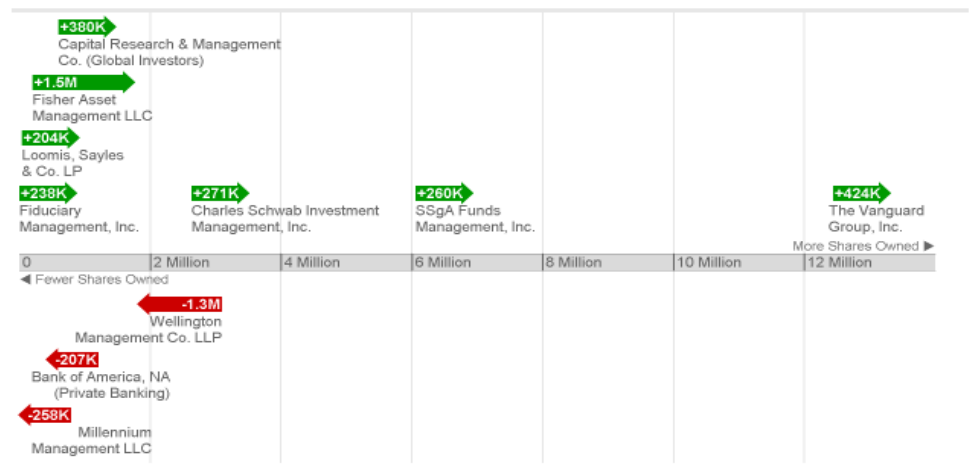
+380K
Capital Research & Management Co. (Global Investors)

+1.5M
Fisher Asset Management LLC

+204K
Loomis, Sayles & Co. LP

+238K
Fiduciary Management, Inc.

+271K
Charles Schwab Investment Management, Inc.

+260K
SSgA Funds Management, Inc.

+424K
The Vanguard Group, Inc.

More Shares Owned ▶

0 | 2 Million | 4 Million | 6 Million | 8 Million | 10 Million | 12 Million

◀ Fewer Shares Owned

-1.3M
Wellington Management Co. LLP

-207K
Bank of America, NA (Private Banking)

-258K
Millennium Management LLC